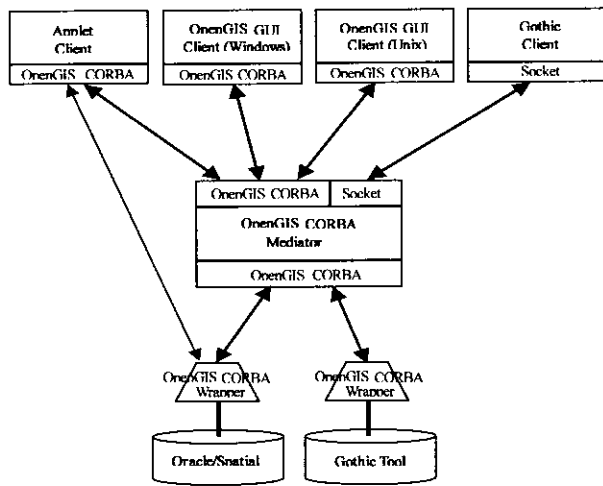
Applet Client
OpenGIS CORBA

OpenGIS GUI Client (Windows)
OpenGIS CORBA

OpenGIS GUI Client (Unix)
OpenGIS CORBA

Gothic Client
Socket

OpenGIS CORBA
Socket
OpenGIS CORBA Mediator
OpenGIS CORBA

OpenGIS CORBA Wrapper

OpenGIS CORBA Wrapper

Oracle/Spatial

Gothic Tool